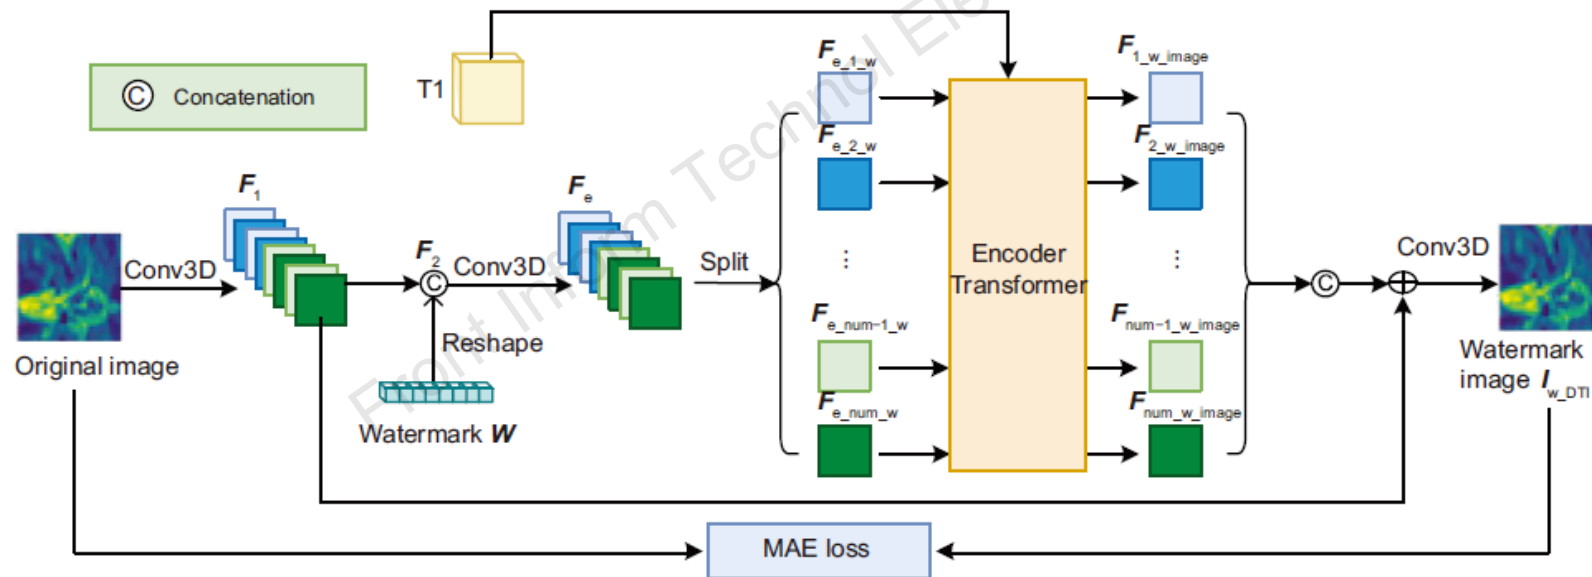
Ⓒ Concatenation

T1

$F_{e\_1\_w}$

$F_{1\_w\_image}$

$F_{e\_2\_w}$

$F_{2\_w\_image}$

$F_1$

$F_e$

Conv3D

Original image

$F_2$ Conv3D

Reshape

Watermark $W$

Split

Encoder Transformer

⋮

⋮

$F_{e\_num-1\_w}$

$F_{num-1\_w\_image}$

$F_{e\_num\_w}$

$F_{num\_w\_image}$

Conv3D

Watermark image $I_{w\_DTI}$

MAE loss

Front Inform Technol Ele